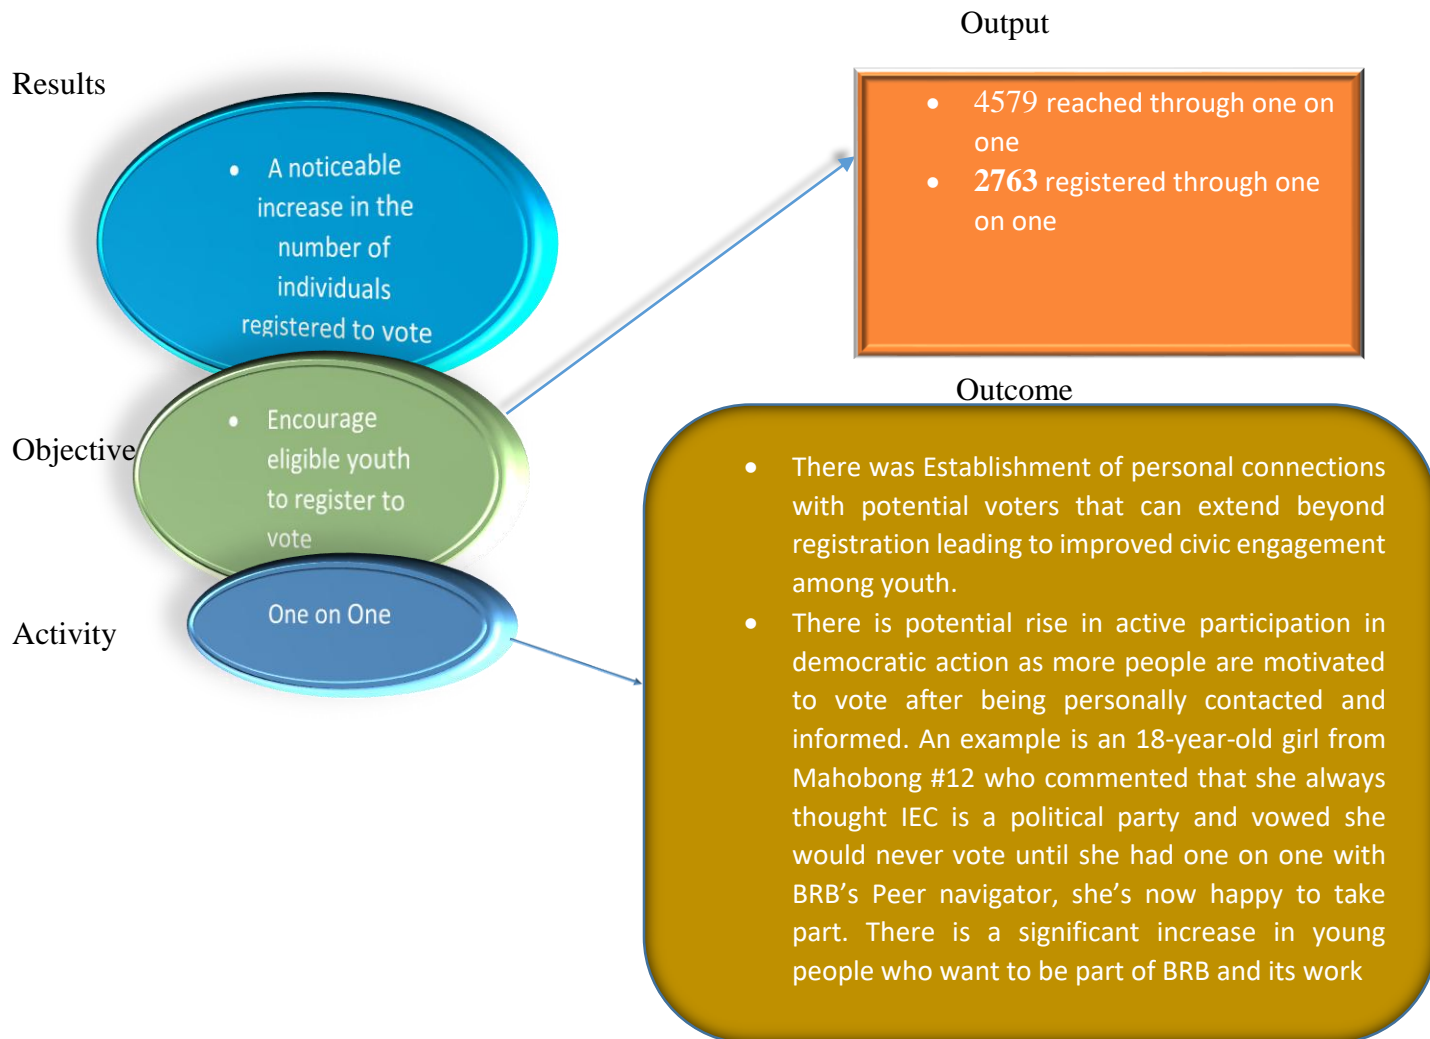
Output

Results

- A noticeable increase in the number of individuals registered to vote

- 4579 reached through one on one
- **2763** registered through one on one

Outcome

Objective

- Encourage eligible youth to register to vote

Activity

One on One

- There was Establishment of personal connections with potential voters that can extend beyond registration leading to improved civic engagement among youth.
- There is potential rise in active participation in democratic action as more people are motivated to vote after being personally contacted and informed. An example is an 18-year-old girl from Mahobong #12 who commented that she always thought IEC is a political party and vowed she would never vote until she had one on one with BRB's Peer navigator, she's now happy to take part. There is a significant increase in young people who want to be part of BRB and its work